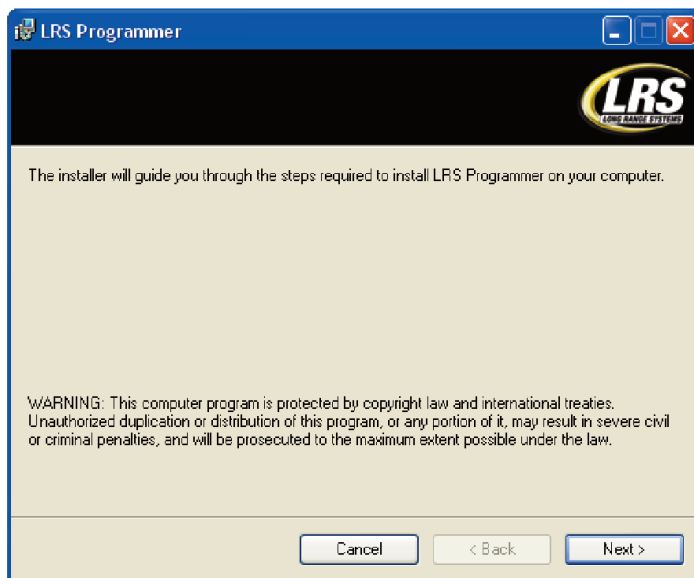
LRS Programmer

LRS
LONG RANGE SYSTEMS

The installer will guide you through the steps required to install LRS Programmer on your computer.

WARNING: This computer program is protected by copyright law and international treaties. Unauthorized duplication or distribution of this program, or any portion of it, may result in severe civil or criminal penalties, and will be prosecuted to the maximum extent possible under the law.

Cancel
< Back
Next >